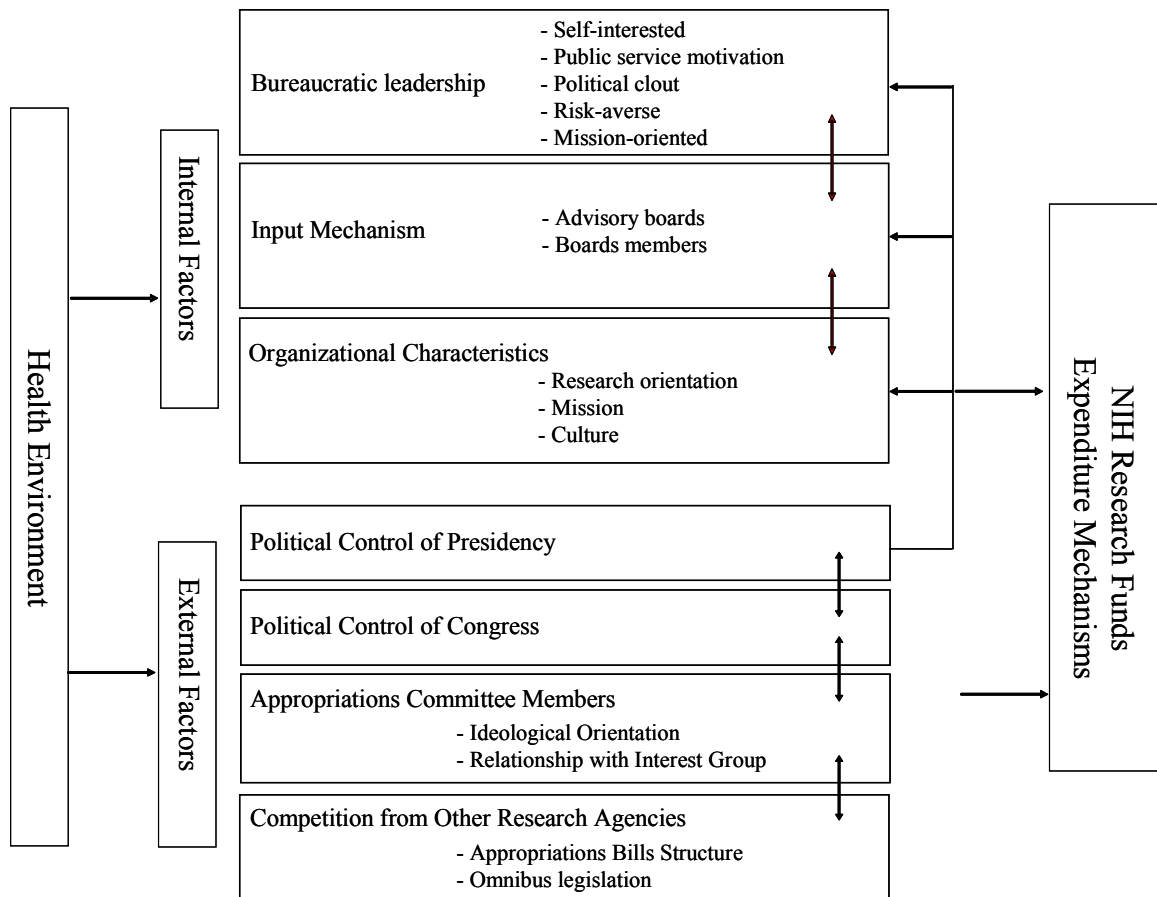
Health Environment

Internal Factors

Bureaucratic leadership
- Self-interested
- Public service motivation
- Political clout
- Risk-averse
- Mission-oriented

Input Mechanism
- Advisory boards
- Boards members

Organizational Characteristics
- Research orientation
- Mission
- Culture

External Factors

Political Control of Presidency

Political Control of Congress

Appropriations Committee Members
- Ideological Orientation
- Relationship with Interest Group

Competition from Other Research Agencies
- Appropriations Bills Structure
- Omnibus legislation

NIH Research Funds Expenditure Mechanisms